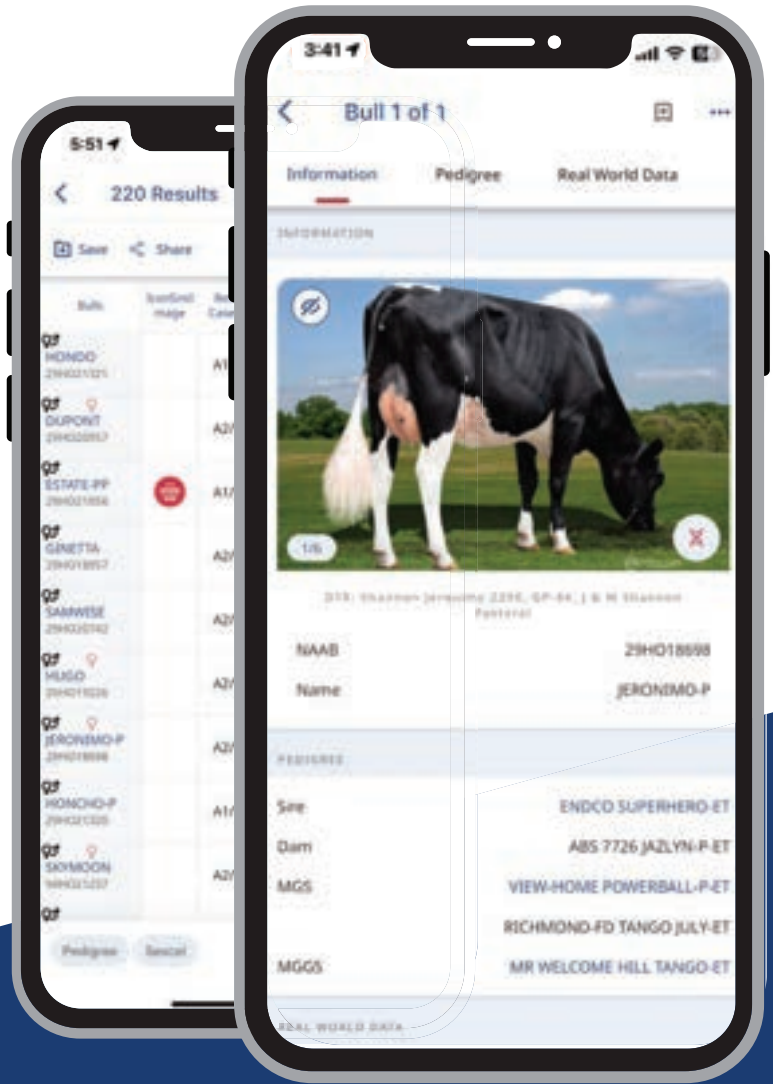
5:51

220 Results

Save Share

Bulls

MONDO
29HO21321

A1/

DUPONT
29HO20957

A2/

ESTATE-PP
29HO21056

A1/

GINETTA
29HO18957

A2/

SAMWISE
29HO20742

A2/

HUGO
29HO21026

A2/

JERONIMO-P
29HO18698

A2/

MONCHO-P
29HO21320

A1/

SKYMOON
14HO21237

A2/

Pedigree

3:41

Bull 1 of 1

Information Pedigree Real World Data

INFORMATION

1/6

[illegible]

NAAB 29HO18698

Name JERONIMO-P

PEDIGREE

Sire ENDCO SUPERHERO-ET

Dam ABS 7726 JAZLYN-P-ET

MGS VIEW-HOME POWERBALL-P-ET

RICHMOND-FD TANGO JULY-ET

MGGS MR WELCOME HILL TANGO-ET

REAL WORLD DATA